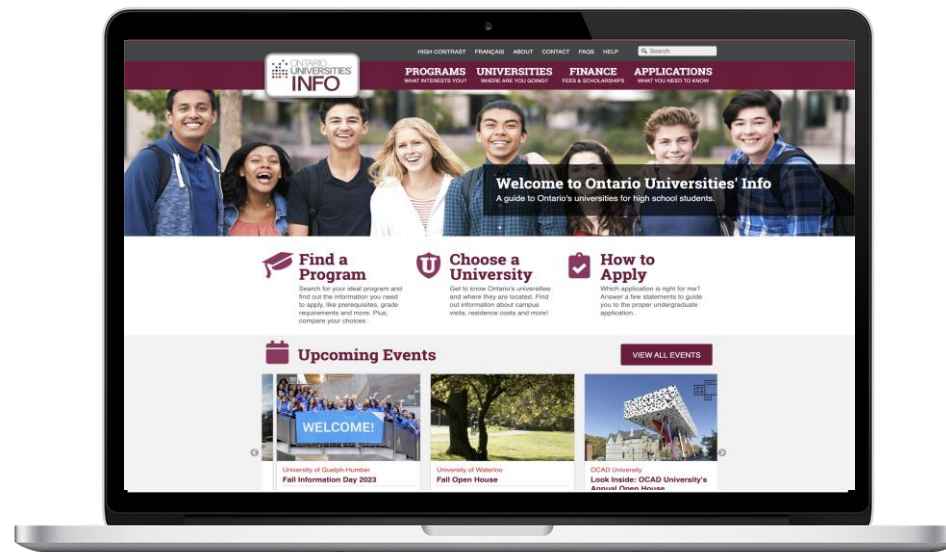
HIGH CONTRAST FRANÇAIS ABOUT CONTACT FAQS HELP Search

ONTARIO UNIVERSITIES INFO

PROGRAMS
WHAT INTERESTS YOU?

UNIVERSITIES
WHERE ARE YOU GOING?

FINANCE
FEES & SCHOLARSHIPS

APPLICATIONS
WHAT YOU NEED TO KNOW

Welcome to Ontario Universities' Info
A guide to Ontario's universities for high school students.

Find a Program
Search for your ideal program and find out the information you need to apply, like prerequisites, grade requirements and more. Plus, compare your choices.

Choose a University
Get to know Ontario's universities and where they are located. Find out information about campus visits, residence costs and more!

How to Apply
Which application is right for me? Answer a few statements to guide you to the proper undergraduate application.

Upcoming Events

VIEW ALL EVENTS

WELCOME!

University of Guelph-Humber
Fall Information Day 2023

University of Waterloo
Fall Open House

OCAD University
Look Inside: OCAD University's Annual Open House